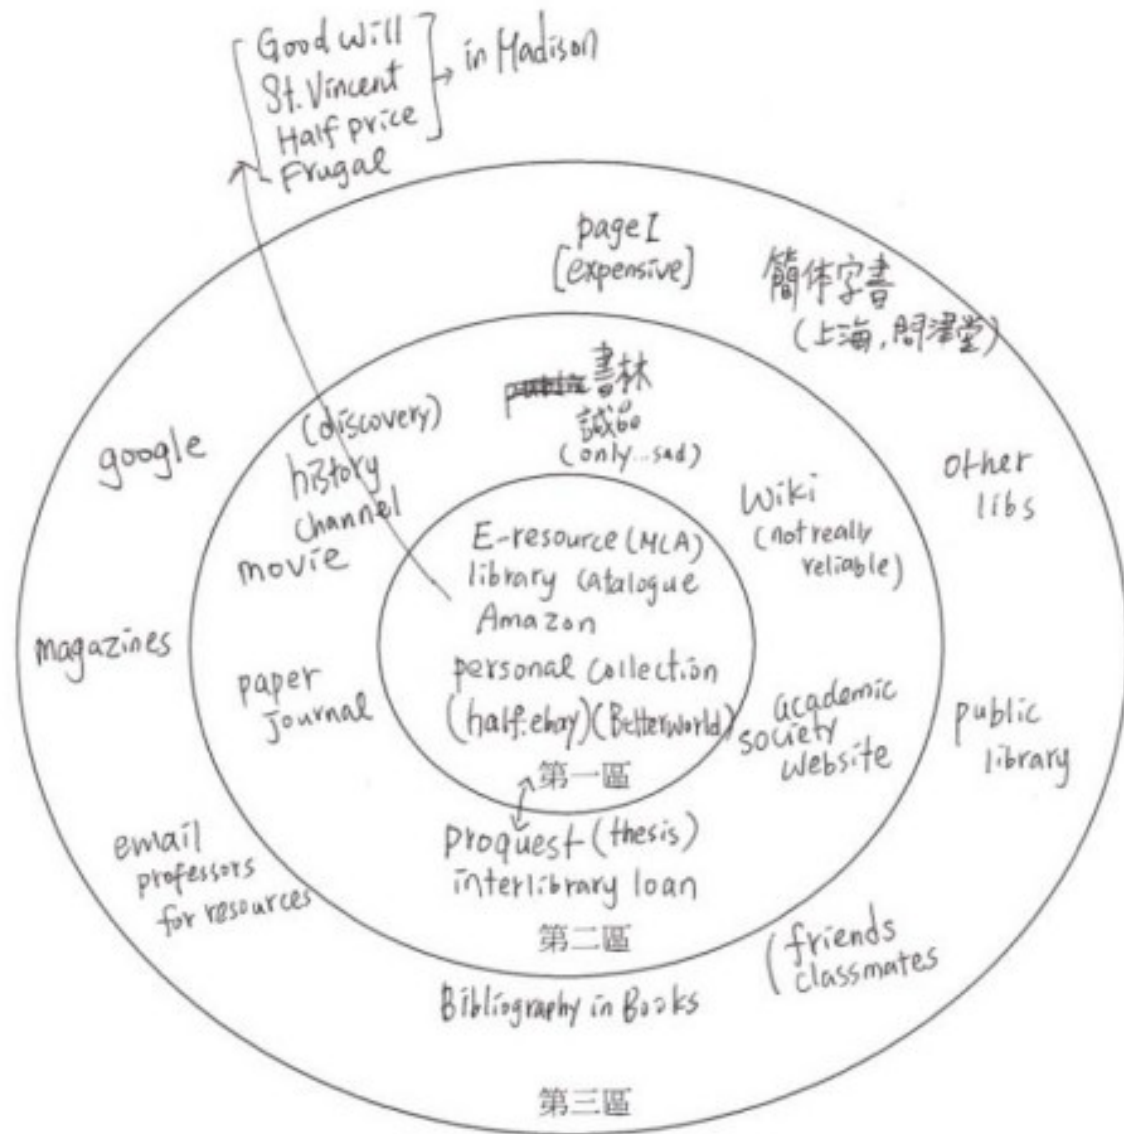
Good will
St. Vincent
Half price
Frugal
in Madison

page I
[expensive]

簡体字書
(上海, 問津堂)

google

other libs

magazines

public library

email professors for resources

(friends classmates

Bibliography in Books

第三區

(discovery)
history channel
movie

書林
誠品
(only...sad)

Wiki
(not really reliable)

paper journal

academic society website

proquest (thesis)
interlibrary loan

第二區

E-resource (MLA)
library catalogue
Amazon
personal collection
(half.ebay) (Betterworld)
第一區